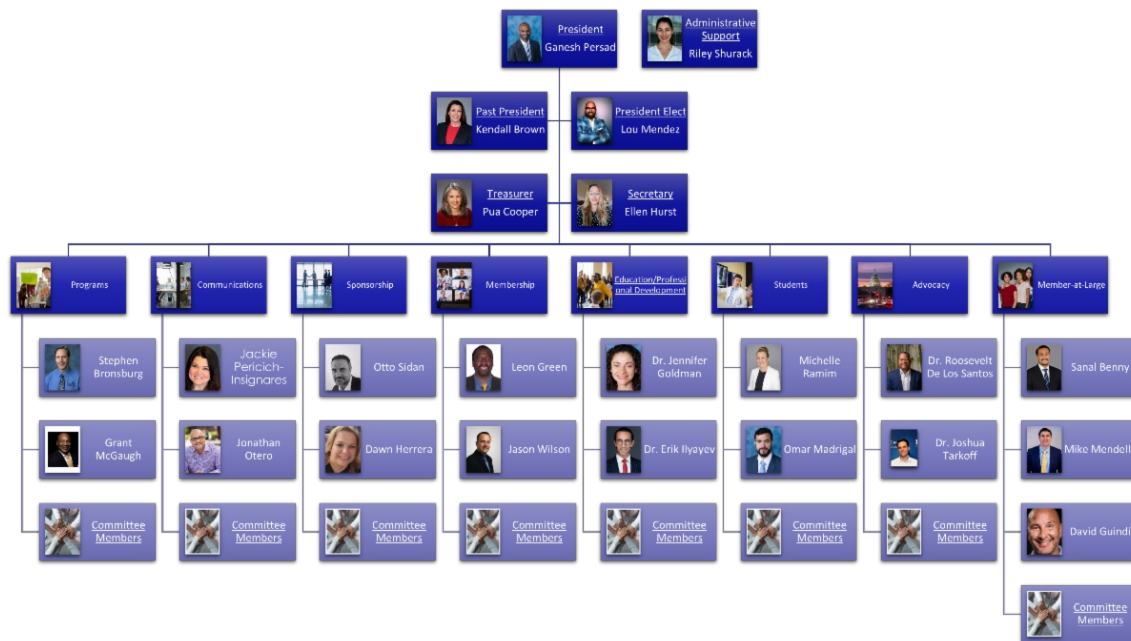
President
Ganesh Persad

Administrative Support
Riley Shurack

Past President
Kendall Brown

President Elect
Lou Mendez

Treasurer
Pua Cooper

Secretary
Ellen Hurst

Programs

Stephen Bronsburg

Grant McGaugh

Committee Members

Communications

Jackie Pericich-Insignares

Jonathan Otero

Committee Members

Sponsorship

Otto Sidan

Dawn Herrera

Committee Members

Membership

Leon Green

Jason Wilson

Committee Members

Education/Professional Development

Dr. Jennifer Goldman

Dr. Erik Ilyayev

Committee Members

Students

Michelle Ramim

Omar Madrigal

Committee Members

Advocacy

Dr. Roosevelt De Los Santos

Dr. Joshua Tarkoff

Committee Members

Member-at-Large

Sanal Benny

Mike Mendell

David Guindi

Committee Members